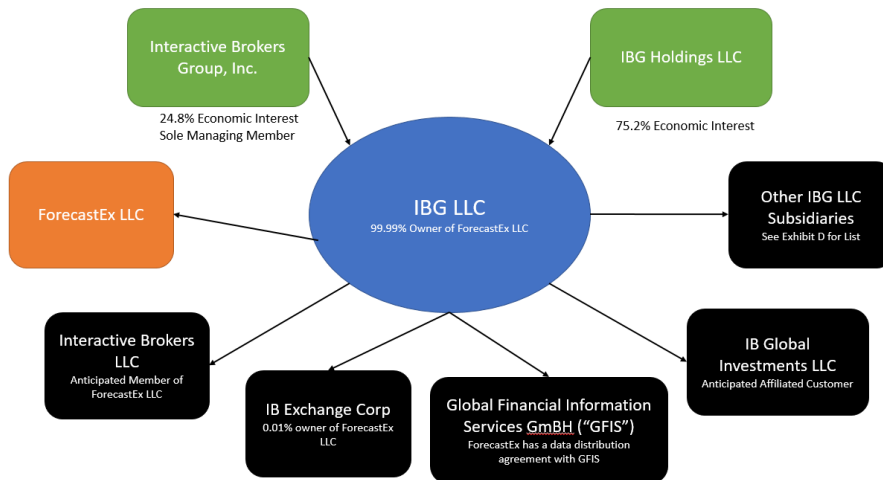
Interactive Brokers Group, Inc.

24.8% Economic Interest
Sole Managing Member

IBG Holdings LLC

75.2% Economic Interest

ForecastEx LLC

IBG LLC
99.99% Owner of ForecastEx LLC

Other IBG LLC Subsidiaries
See Exhibit D for List

Interactive Brokers LLC
Anticipated Member of ForecastEx LLC

IB Exchange Corp
0.01% owner of ForecastEx LLC

Global Financial Information Services GmBH ("GFIS")
ForecastEx has a data distribution agreement with GFIS

IB Global Investments LLC
Anticipated Affiliated Customer